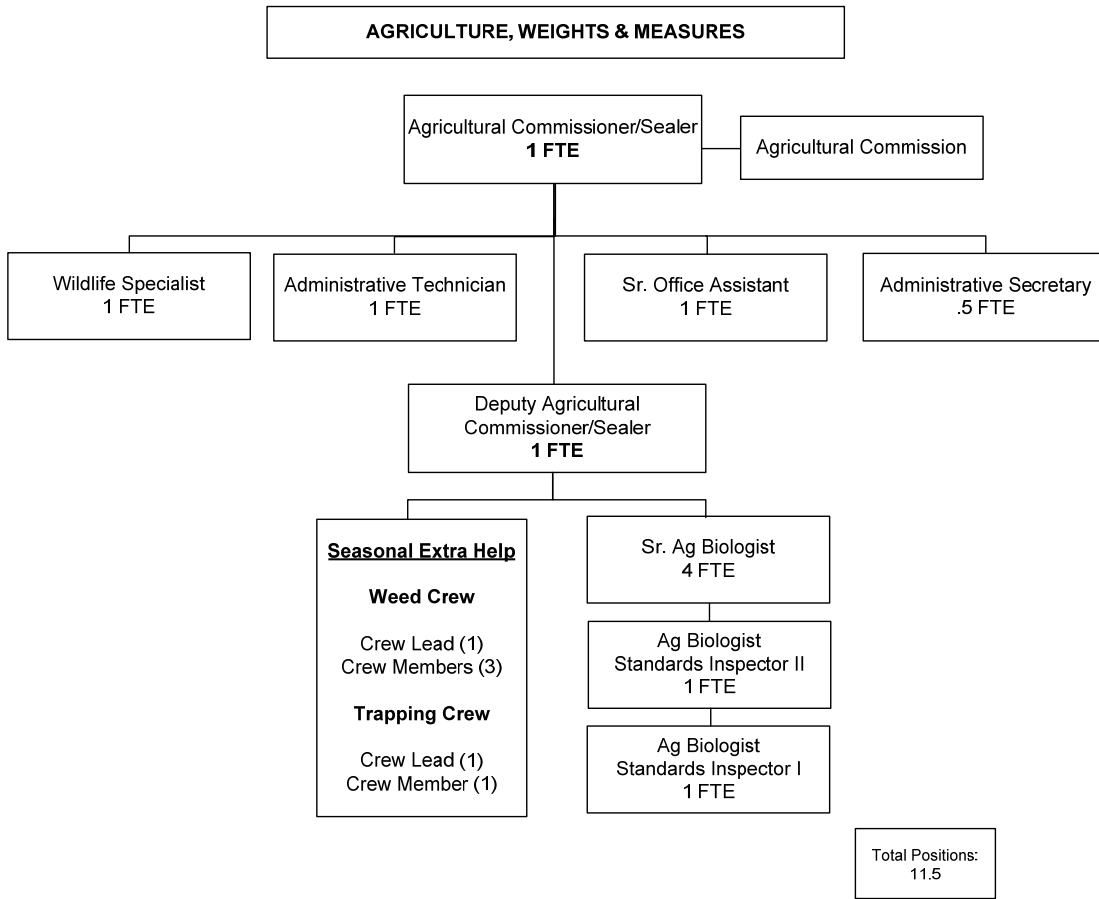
AGRICULTURE, WEIGHTS & MEASURES

Agricultural Commissioner/Sealer
1 FTE

Agricultural Commission

Wildlife Specialist
1 FTE

Administrative Technician
1 FTE

Sr. Office Assistant
1 FTE

Administrative Secretary
.5 FTE

Deputy Agricultural Commissioner/Sealer
1 FTE

Seasonal Extra Help

Weed Crew

Crew Lead (1)
Crew Members (3)

Trapping Crew

Crew Lead (1)
Crew Member (1)

Sr. Ag Biologist
4 FTE

Ag Biologist
Standards Inspector II
1 FTE

Ag Biologist
Standards Inspector I
1 FTE

Total Positions:
11.5